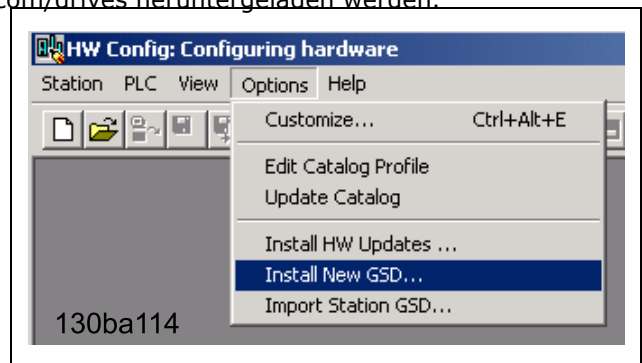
com/drives heruntergeladen werden.

HW Config: Configuring hardware

Station PLC View Options Help

Customize... Ctrl+Alt+E

Edit Catalog Profile

Update Catalog

Install HW Updates ...

Install New GSD...

Import Station GSD...

130ba114